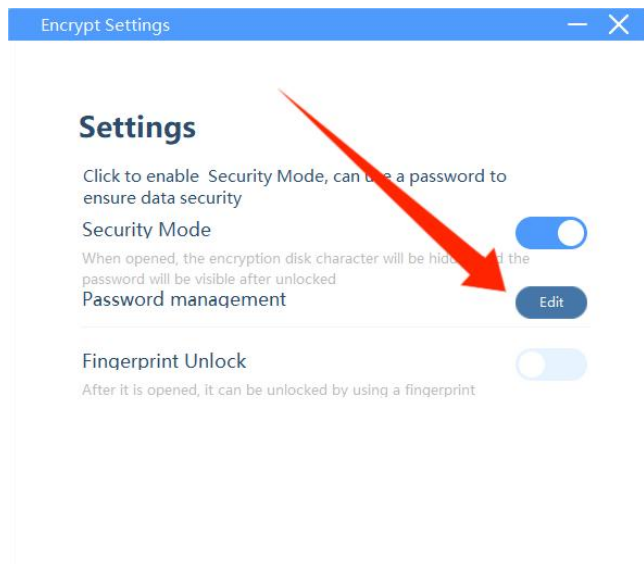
Encrypt Settings

Settings

Click to enable Security Mode, can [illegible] a password to ensure data security

Security Mode

When opened, the encryption disk character will be hid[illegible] the password will be visible after unlocked

Password management

Edit

Fingerprint Unlock

After it is opened, it can be unlocked by using a fingerprint